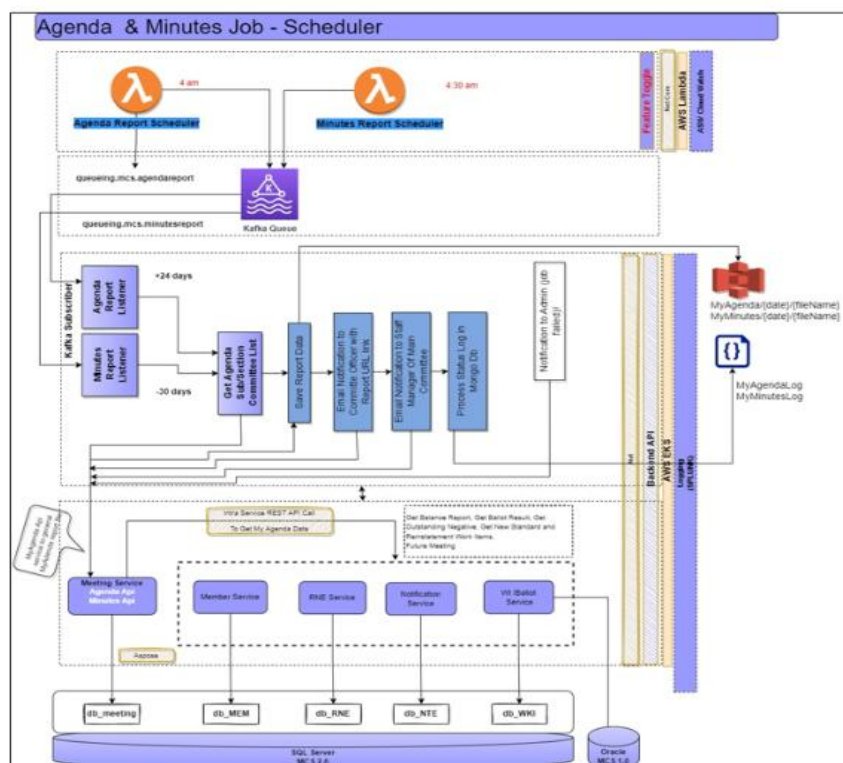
Agenda & Minutes Job - Scheduler

4 am

4:30 am

Agenda Report Scheduler

Minutes Report Scheduler

Feature Toggle

NetCore

AWS Lambda

AWS Cloud Watch

queueing.mcs.agendareport

queueing.mcs.minutesreport

Kafka Queue

Kafka Subscriber

Agenda Report Listener

+24 days

Minute Report Listener

-30 days

Get Agenda Sub/Section Committee List

Save Report Data

Email Notification to Committee Officer with Report URL link

Email Notification to Staff Manager Of Main Committee

Process Status Log in Mongo Db

Notification to Admin (job failed)

Net

Backend API

AWS EKS

Logging (SPLUNK)

MyAgenda/{date}/{fileName}
MyMinutes/{date}/{fileName}

MyAgendaLog
MyMinutesLog

Intra Service REST API Call
To Get My Agenda Data

Get Balance Report, Get Ballot Result, Get Outstanding Negative, Get New Standard and Reinstatement Work Items, Future Meeting

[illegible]

Meeting Service
Agenda Api
Minutes Api

Member Service

RNE Service

Notification Service

WI /Ballot Service

Aspose

db_meeting

db_MEM

db_RNE

db_NTE

db_WKI

SQL Server
MCS 2.0

Oracle
MCS 1.0